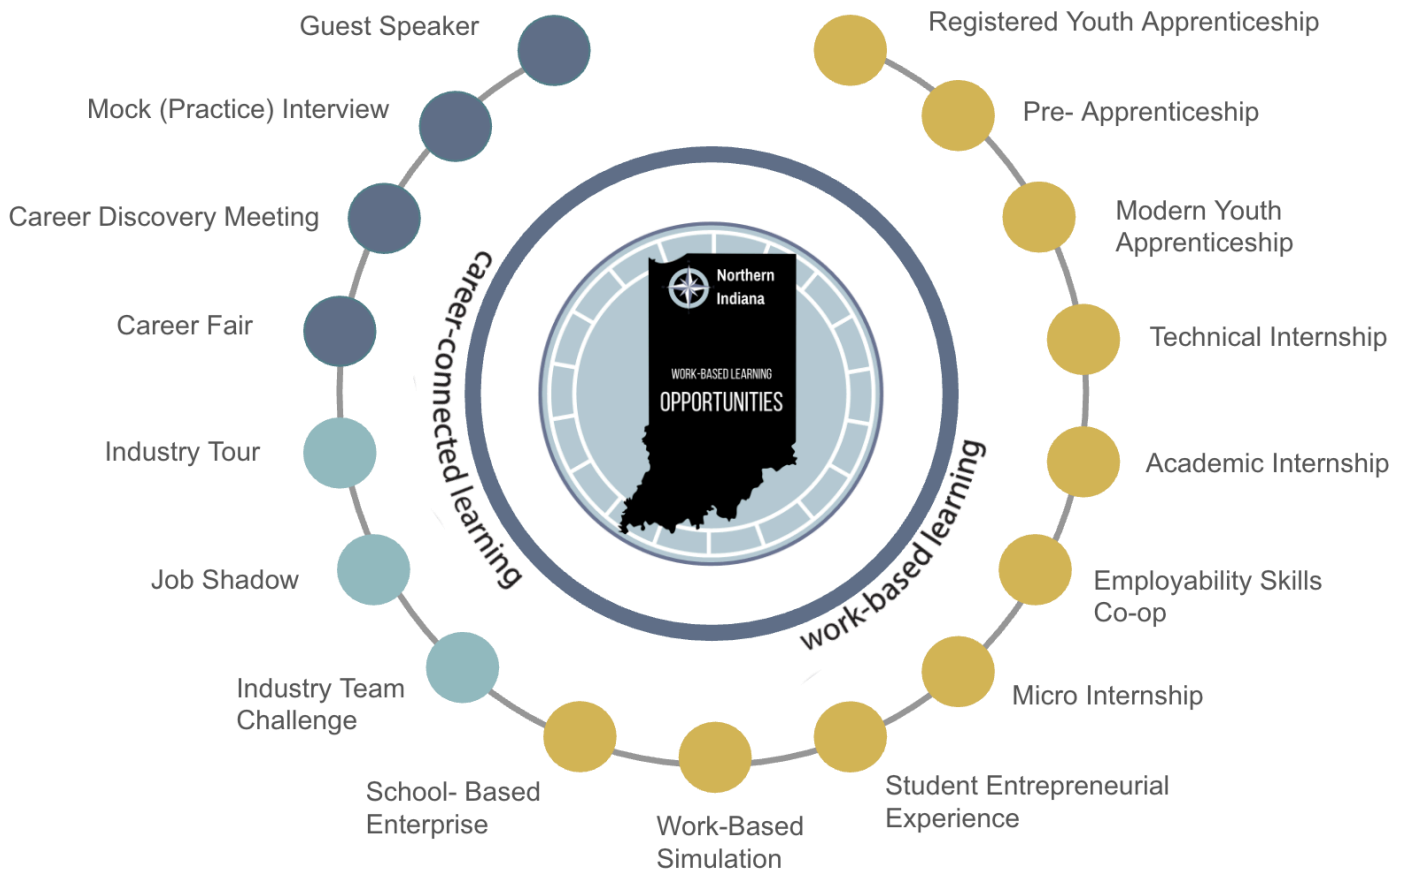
Guest Speaker

Mock (Practice) Interview

Career Discovery Meeting

Career Fair

Industry Tour

Job Shadow

Industry Team Challenge

School- Based Enterprise

Work-Based Simulation

Student Entrepreneurial Experience

Micro Internship

Employability Skills Co-op

Academic Internship

Technical Internship

Modern Youth Apprenticeship

Pre- Apprenticeship

Registered Youth Apprenticeship

career-connected learning

work-based learning

Northern Indiana

WORK-BASED LEARNING

OPPORTUNITIES